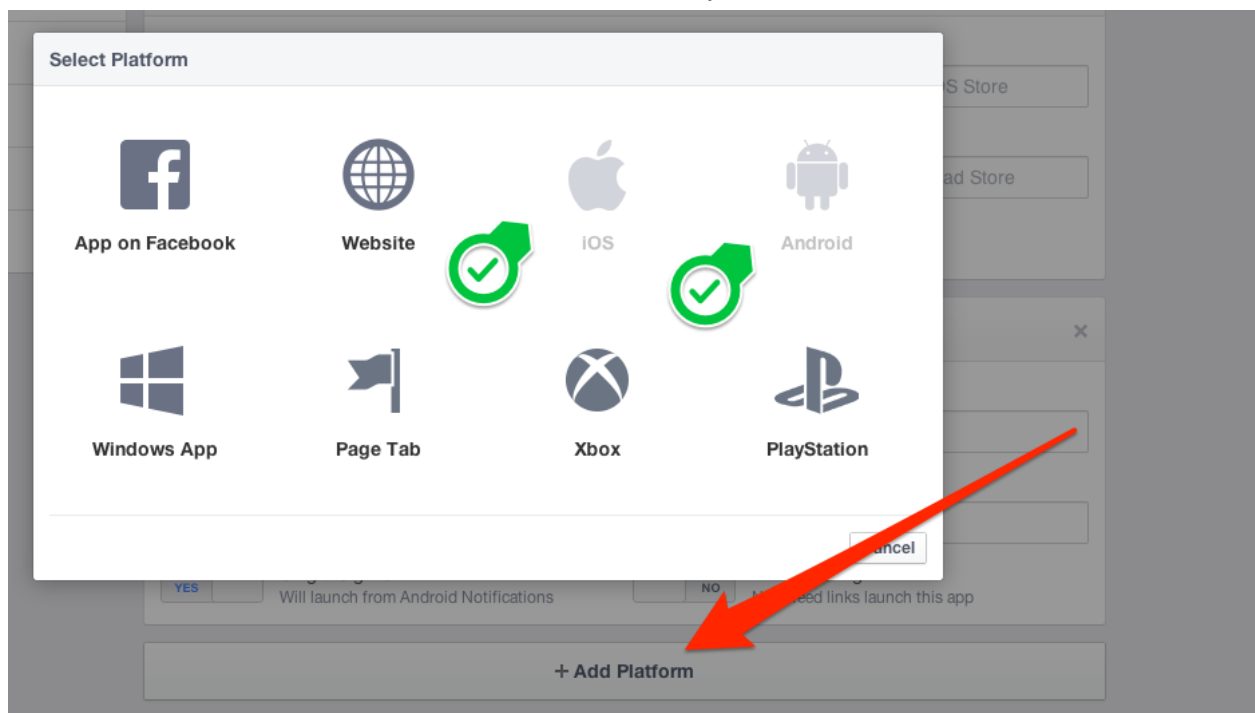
Select Platform

App on Facebook

Website

iOS

Android

Windows App

Page Tab

Xbox

PlayStation

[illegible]ancel

S Store

ad Store

YES

Will launch from Android Notifications

NO

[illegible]eed links launch this app

+ Add Platform